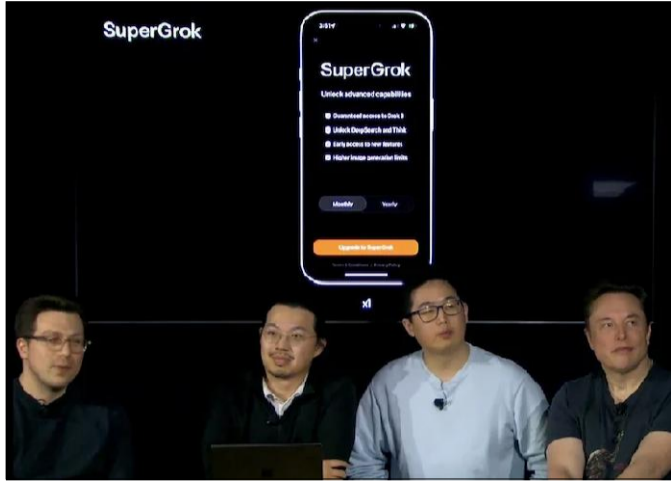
SuperGrok

2:21

SuperGrok

Unlock advanced capabilities

Guaranteed access to Grok 3

Unlock DeepSearch and Think

Early access to new features

Higher image generation limits

Monthly

Yearly

Upgrade to SuperGrok

Terms & Conditions | Privacy Policy

xI